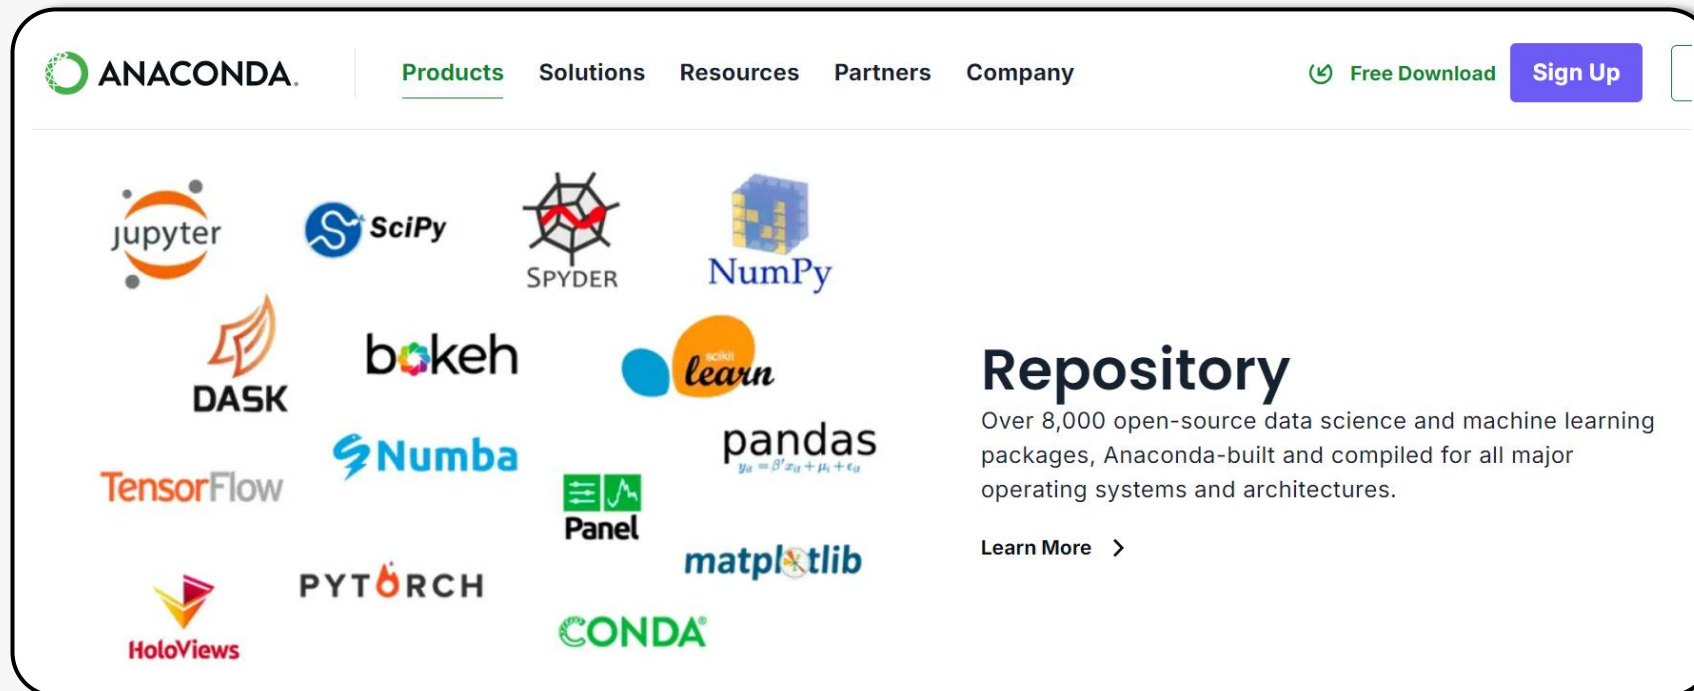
ANACONDA.

Products Solutions Resources Partners Company

Free Download Sign Up

jupyter SciPy SPYDER NumPy

DASK bokeh scikit learn

TensorFlow Numba Panel pandas $y_{it} = \beta' x_{it} + \mu_i + \epsilon_{it}$

PYTORCH matplotlib

HoloViews CONDA

Repository

Over 8,000 open-source data science and machine learning packages, Anaconda-built and compiled for all major operating systems and architectures.

Learn More